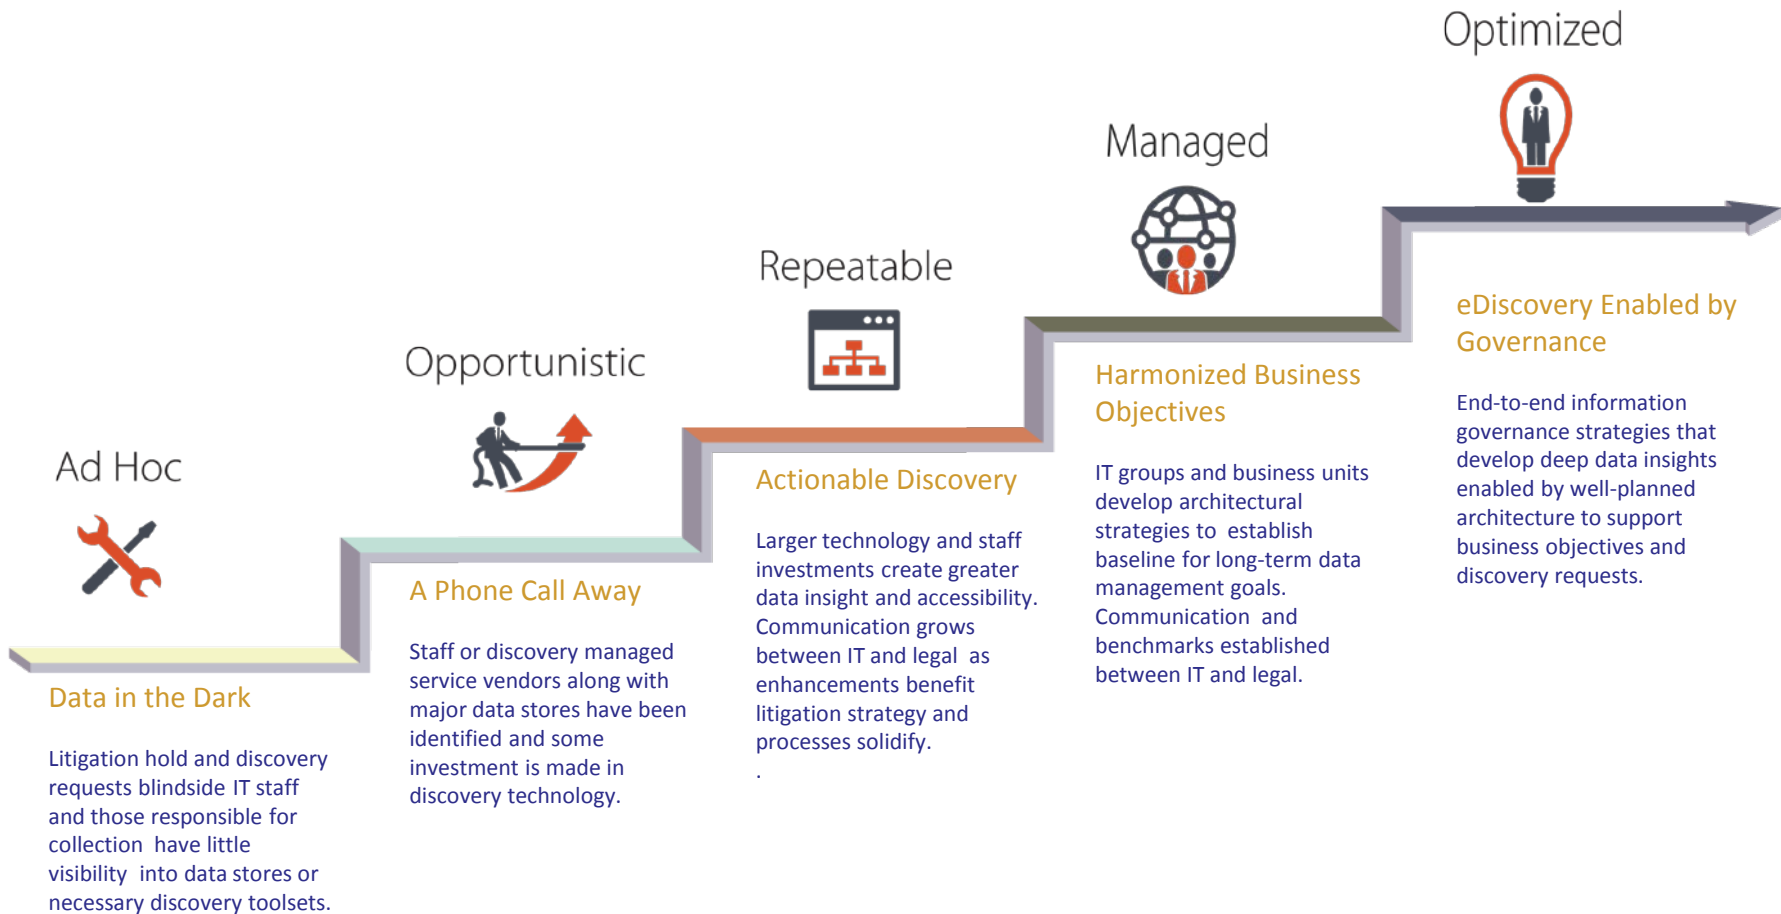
Ad Hoc

Data in the Dark

Litigation hold and discovery requests blindside IT staff and those responsible for collection have little visibility into data stores or necessary discovery toolsets.

Opportunistic

A Phone Call Away

Staff or discovery managed service vendors along with major data stores have been identified and some investment is made in discovery technology.

Repeatable

Actionable Discovery

Larger technology and staff investments create greater data insight and accessibility. Communication grows between IT and legal as enhancements benefit litigation strategy and processes solidify.
.

Managed

Harmonized Business Objectives

IT groups and business units develop architectural strategies to establish baseline for long-term data management goals. Communication and benchmarks established between IT and legal.

Optimized

eDiscovery Enabled by Governance

End-to-end information governance strategies that develop deep data insights enabled by well-planned architecture to support business objectives and discovery requests.